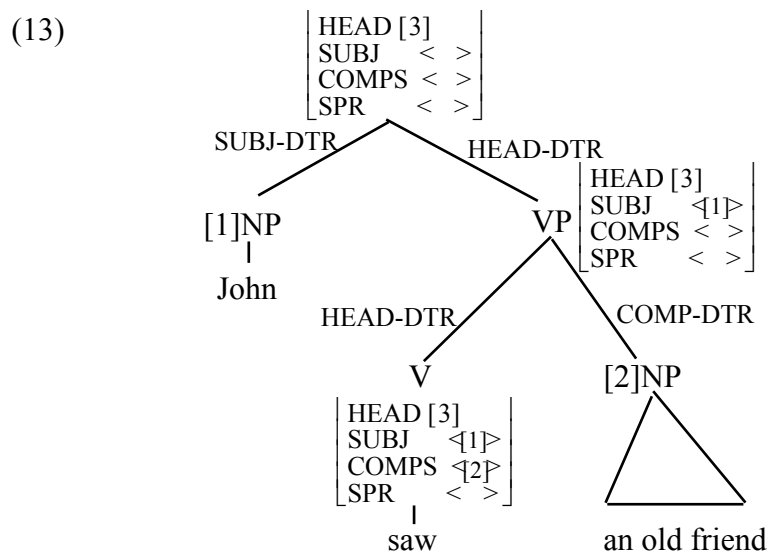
(13)

HEAD [3]
SUBJ < >
COMPS < >
SPR < >

SUBJ-DTR

HEAD-DTR

[1]NP

John

VP

HEAD [3]
SUBJ <[1]>
COMPS < >
SPR < >

HEAD-DTR

COMP-DTR

V

HEAD [3]
SUBJ <[1]>
COMPS <[2]>
SPR < >

saw

[2]NP

an old friend